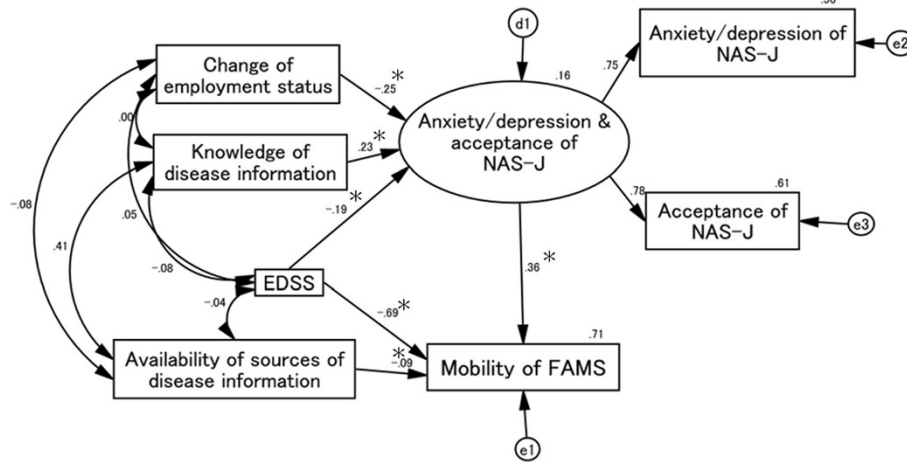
d1

.16

Anxiety/depression & acceptance of NAS-J

.75

Anxiety/depression of NAS-J

e2

.78

.61

Acceptance of NAS-J

e3

Change of employment status

-.25 *

.00

Knowledge of disease information

.23 *

-.08

.05

.41

-.19 *

-.08

EDSS

.36 *

-.04

-.69 *

.71

Availability of sources of disease information

* -.09

Mobility of FAMS

e1